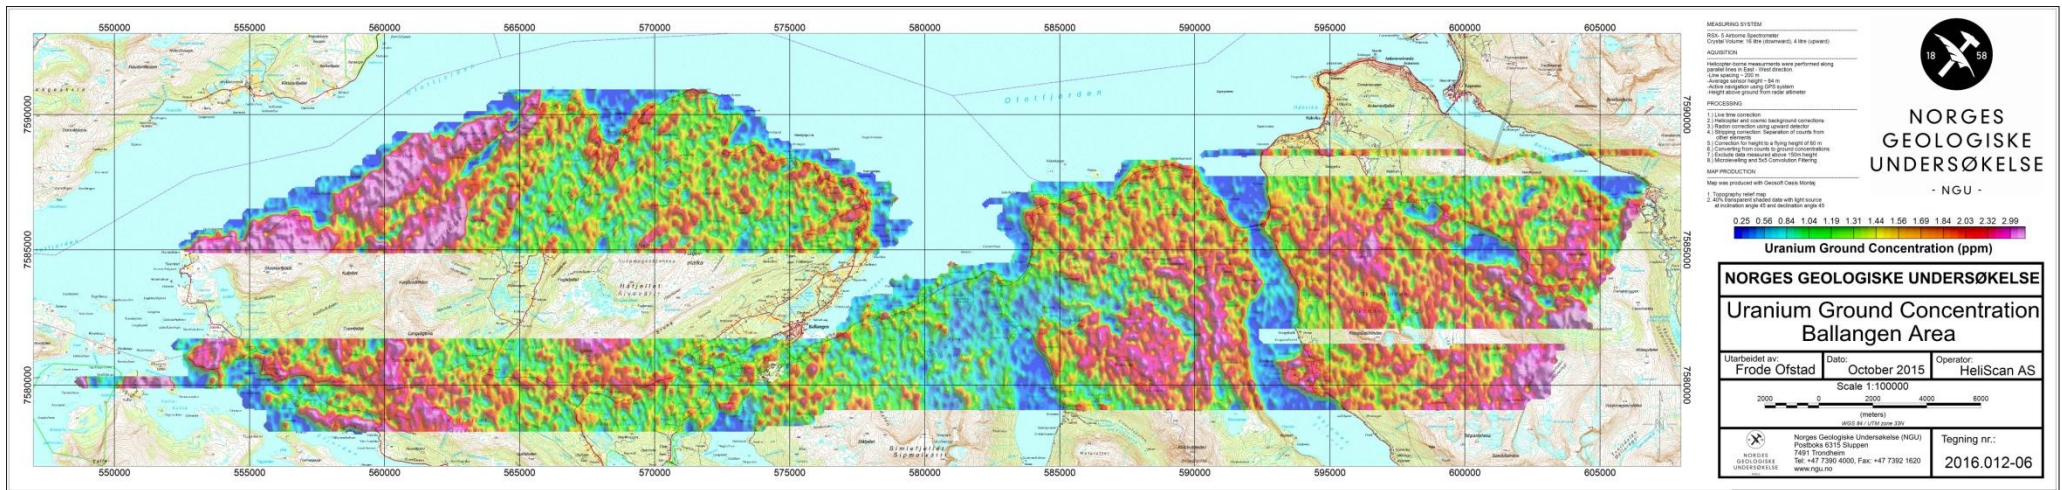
550000 555000 560000 565000 570000 575000 580000 585000 590000 595000 600000 605000

7590000
7585000
7580000

Ofotfjorden

Hålfjellet
Sjøvatna

Ballangen

Bimketjelder
Sigmaberget

MEASURING SYSTEM

RSX- 5 Airborne Spectrometer
Crystal Volume: 16 litre (downward), 4 litre (upward)

AQUISITION

Helicopter-borne measurements were performed along parallel lines in East - West direction.
-Line spacing = 200 m
-Average sensor height = 64 m
-Active navigation using GPS system
-Height above ground from radar altimeter

PROCESSING

1.) Live time correction
2.) Helicopter and cosmic background corrections
3.) Radon correction using upward detector
4.) Stripping correction: Separation of counts from other elements
5.) Correction for height to a flying height of 60 m
6.) Converting from counts to ground concentrations
7.) Exclude data measured above 150m height
8.) Microlevelling and 5x5 Convolution Filtering

MAP PRODUCTION

Map was produced with Geosoft Oasis Montaj

1. Topographic relief map
2. 40% transparent shaded data with light source at inclination angle 45 and declination angle 45

18 58

NORGES
GEOLOGISKE
UNDERSØKELSE
- NGU -

0.25 0.56 0.84 1.04 1.19 1.31 1.44 1.56 1.69 1.84 2.03 2.32 2.99
Uranium Ground Concentration (ppm)

NORGES GEOLOGISKE UNDERSØKELSE

Uranium Ground Concentration
Ballangen Area

| Utarbeidet av: Frode Ofstad | Dato: October 2015 | Operator: HeliScan AS |
|---|---|---|

Scale 1:100000
2000 0 2000 4000 6000
(meters)
WGS 84 / UTM zone 33N

NORGES GEOLOGISKE UNDERSØKELSE
Norges Geologiske Undersøkelse (NGU)
Postboks 6315 Sluppen
7491 Trondheim
Tel: +47 7390 4000, Fax: +47 7392 1620
www.ngu.no

Tegning nr.:
2016.012-06